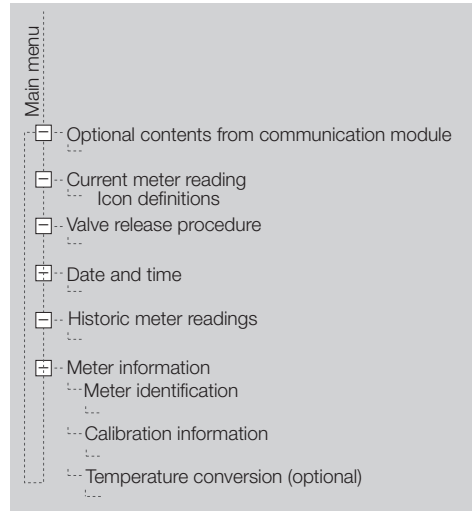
Main menu

Optional contents from communication module

Current meter reading
Icon definitions

Valve release procedure

Date and time

Historic meter readings

Meter information
Meter identification
Calibration information
Temperature conversion (optional)